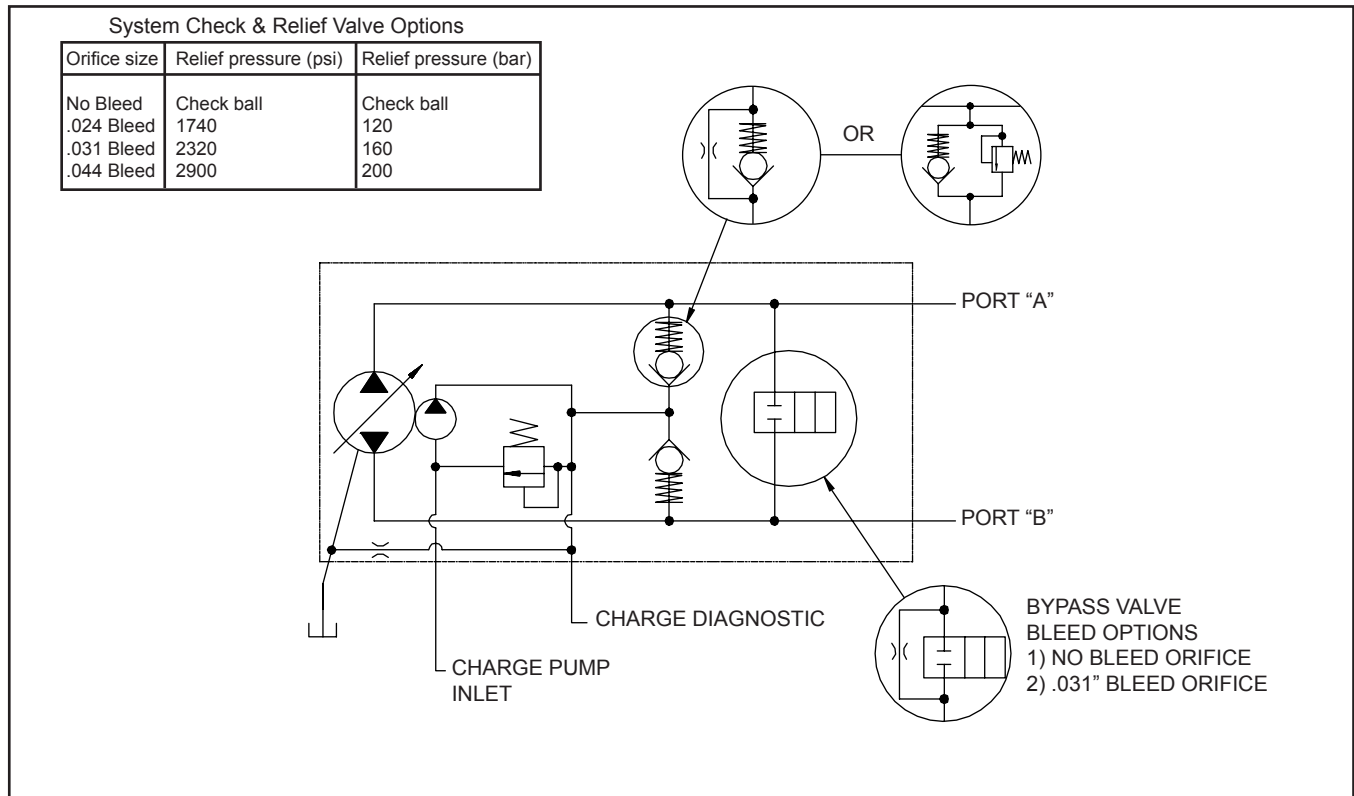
System Check & Relief Valve Options

| Orifice size | Relief pressure (psi) | Relief pressure (bar) |
|---|---|---|
| No Bleed | Check ball | Check ball |
| .024 Bleed | 1740 | 120 |
| .031 Bleed | 2320 | 160 |
| .044 Bleed | 2900 | 200 |

OR

PORT “A”

PORT “B”

CHARGE DIAGNOSTIC

CHARGE PUMP INLET

BYPASS VALVE BLEED OPTIONS
1) NO BLEED ORIFICE
2) .031” BLEED ORIFICE